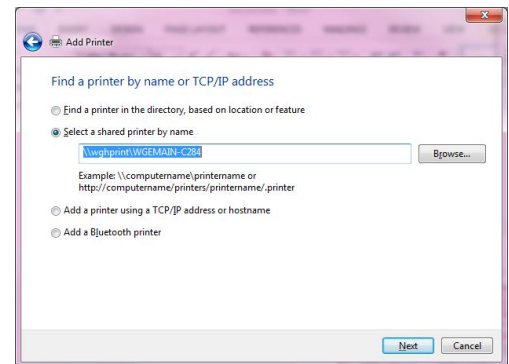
Add Printer

Find a printer by name or TCP/IP address

Find a printer in the directory, based on location or feature

Select a shared printer by name

\\wghprint\WGEMAIN-C284

Browse...

Example: \\computername\printername or http://computername/printers/printername/.printer

Add a printer using a TCP/IP address or hostname

Add a Bluetooth printer

Next

Cancel